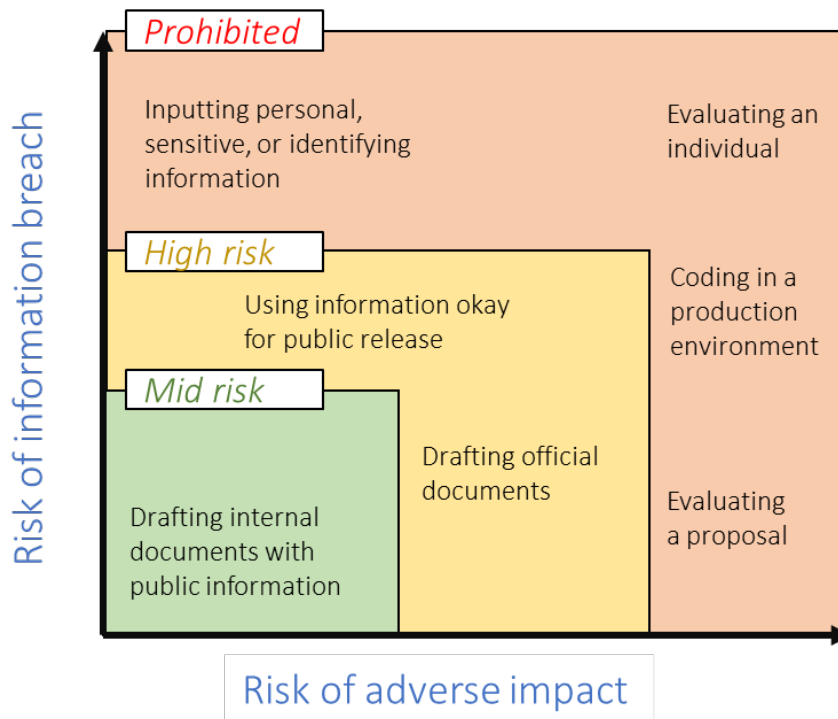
Prohibited

Inputting personal, sensitive, or identifying information

Evaluating an individual

High risk

Using information okay for public release

Coding in a production environment

Mid risk

Drafting official documents

Drafting internal documents with public information

Evaluating a proposal

Risk of information breach

Risk of adverse impact